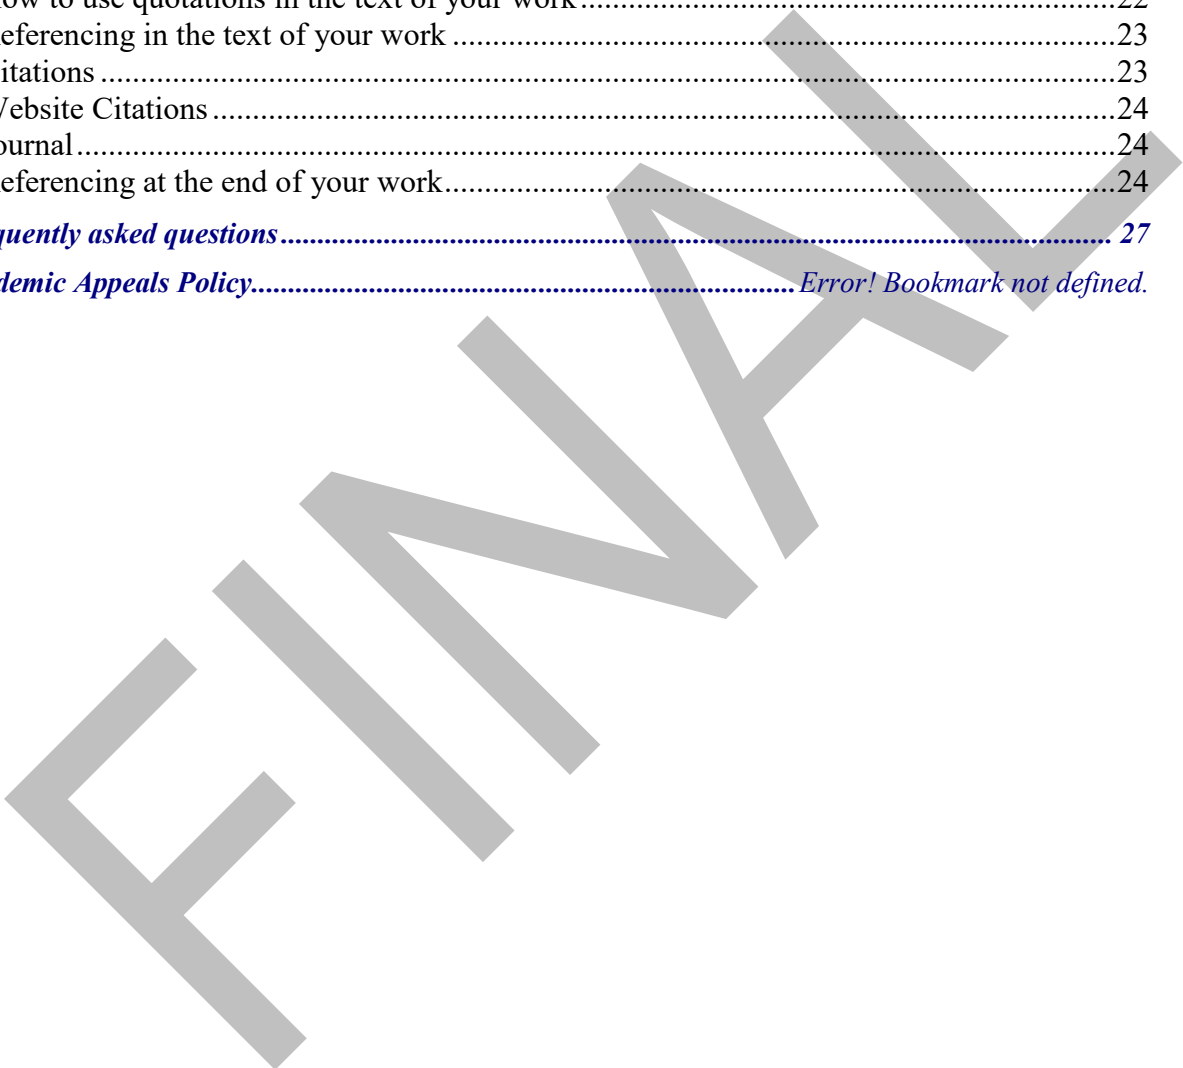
ow to use quotations in the text of your work ........................................22
eferencing in the text of your work ........................................23
itations ........................................23
Vebsite Citations ........................................24
ournal ........................................24
eferencing at the end of your work ........................................24
quently asked questions ........................................ 27
demic Appeals Policy ........................................ Error! Bookmark not defined.

FINAL